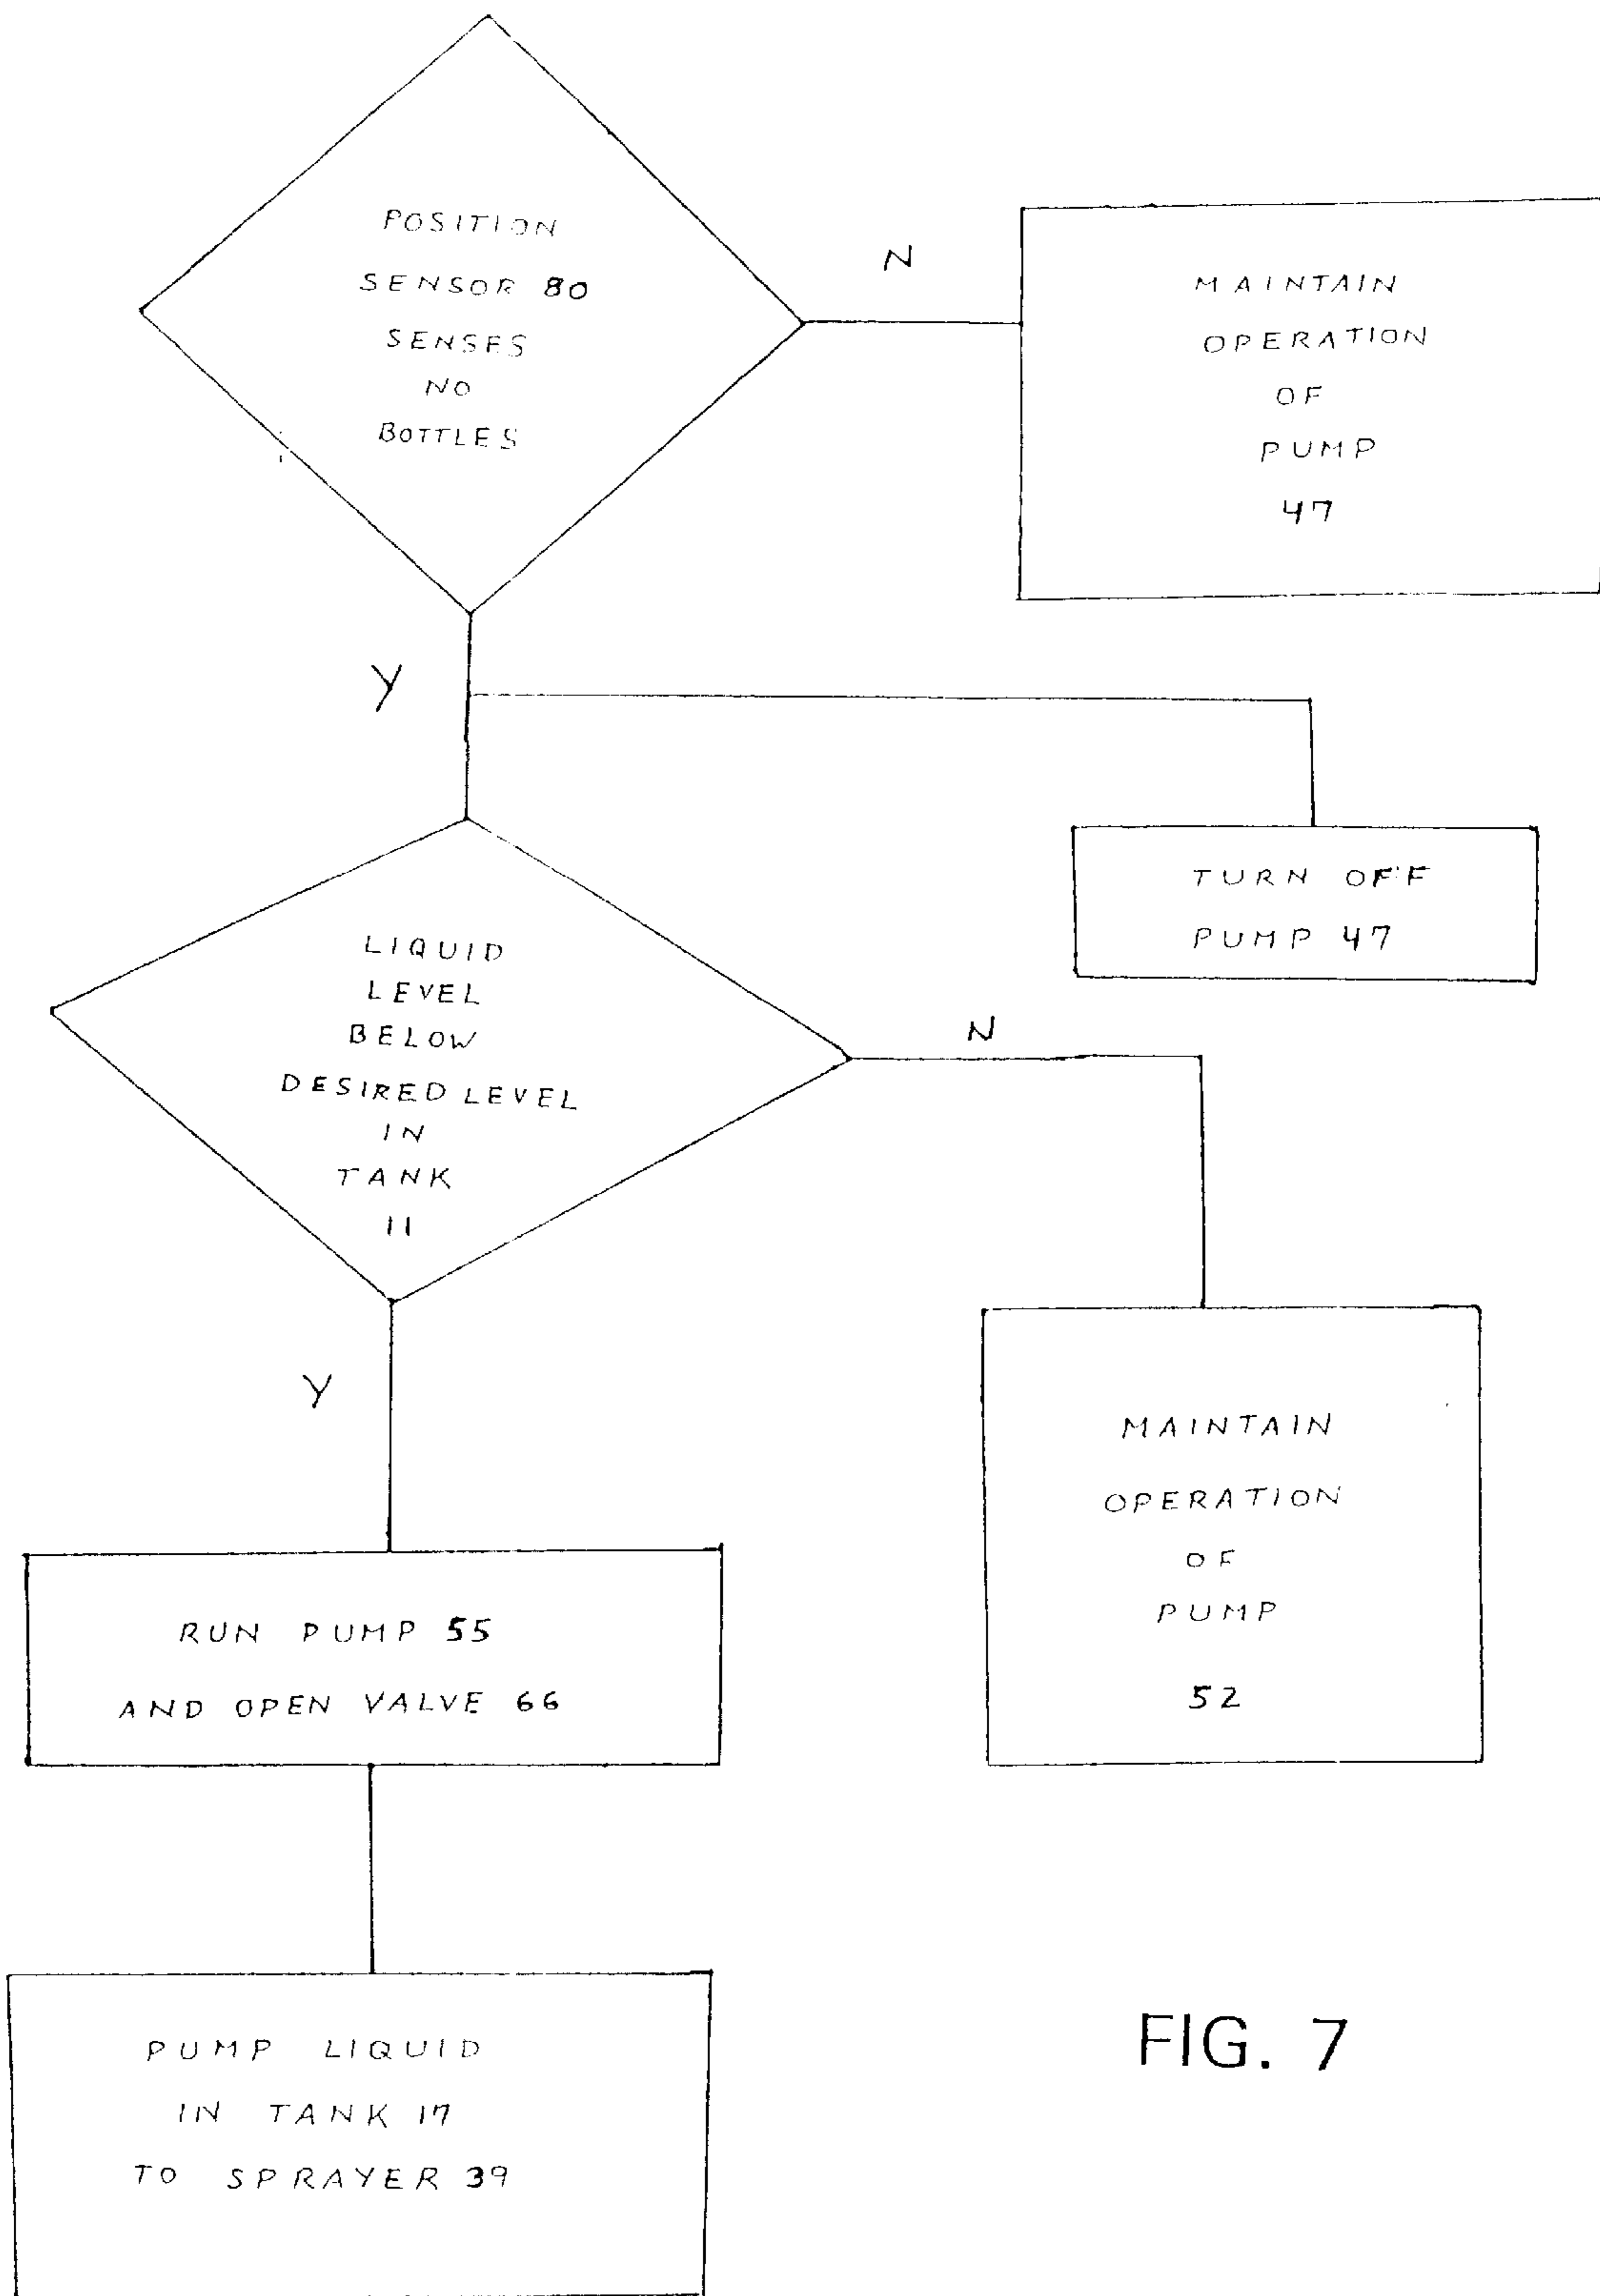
POSITION SENSOR 80 SENSES NO BOTTLES

N

MAINTAIN OPERATION OF PUMP 47

Y

TURN OFF PUMP 47

LIQUID LEVEL BELOW DESIRED LEVEL IN TANK 11

N

Y

MAINTAIN OPERATION OF PUMP 52

RUN PUMP 55 AND OPEN VALVE 66

PUMP LIQUID IN TANK 17 TO SPRAYER 39

FIG. 7